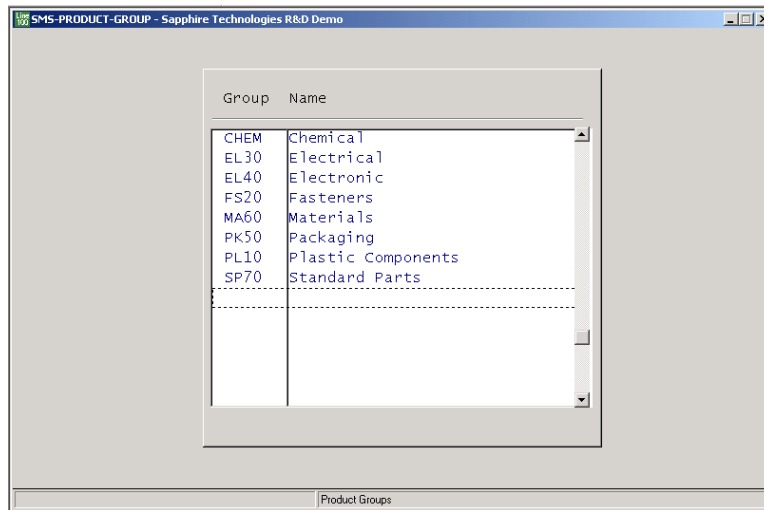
SMS-PRODUCT-GROUP - Sapphire Technologies R&D Demo

| Group | Name |
|---|---|
| CHEM | Chemical |
| EL30 | Electrical |
| EL40 | Electronic |
| FS20 | Fasteners |
| MA60 | Materials |
| PK50 | Packaging |
| PL10 | Plastic Components |
| SP70 | Standard Parts |

Product Groups